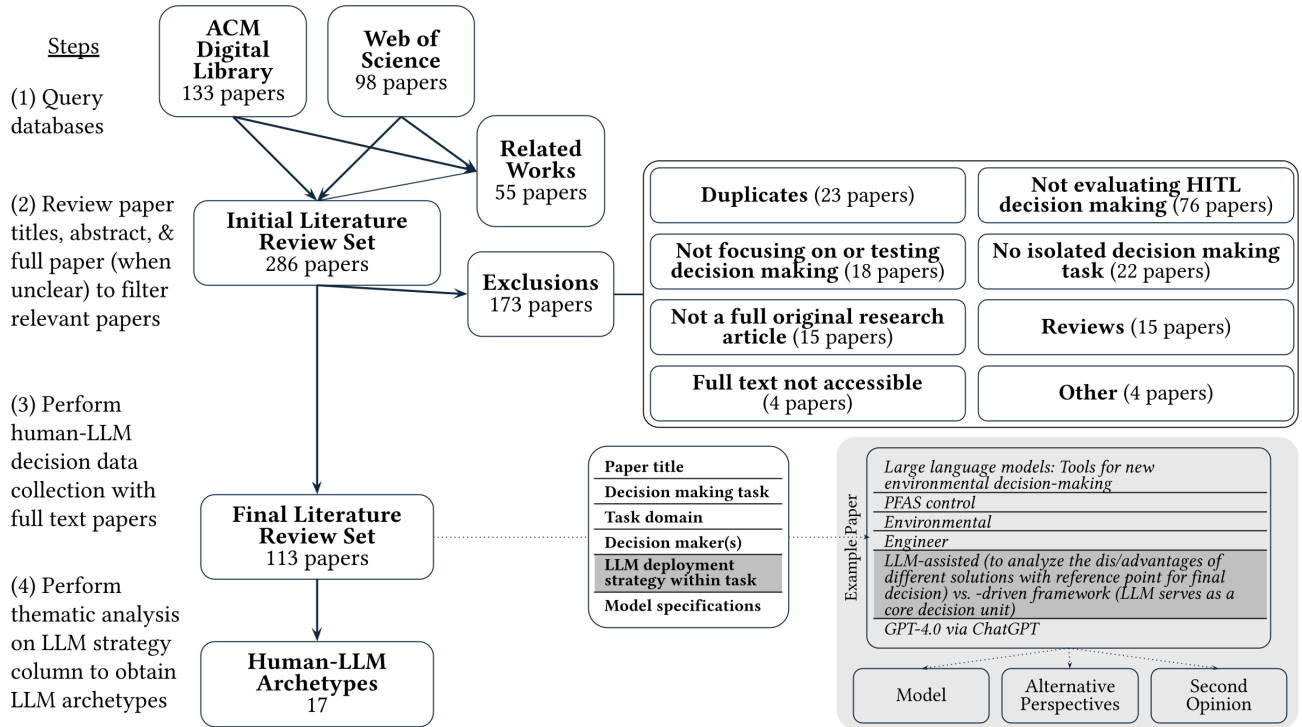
Steps

(1) Query databases

(2) Review paper titles, abstract, & full paper (when unclear) to filter relevant papers

(3) Perform human-LLM decision data collection with full text papers

(4) Perform thematic analysis on LLM strategy column to obtain LLM archetypes

ACM Digital Library
133 papers

Web of Science
98 papers

Related Works
55 papers

Initial Literature Review Set
286 papers

Exclusions
173 papers

Duplicates (23 papers)

Not evaluating HITL decision making (76 papers)

Not focusing on or testing decision making (18 papers)

No isolated decision making task (22 papers)

Not a full original research article (15 papers)

Reviews (15 papers)

Full text not accessible (4 papers)

Other (4 papers)

Final Literature Review Set
113 papers

Human-LLM Archetypes
17

| Paper title |
|---|
| Decision making task |
| Task domain |
| Decision maker(s) |
| LLM deployment strategy within task |
| Model specifications |

Example Paper

| Large language models: Tools for new environmental decision-making |
|---|
| PFAS control |
| Environmental |
| Engineer |
| LLM-assisted (to analyze the dis/advantages of different solutions with reference point for final decision) vs. -driven framework (LLM serves as a core decision unit) |
| GPT-4.0 via ChatGPT |

Model

Alternative Perspectives

Second Opinion